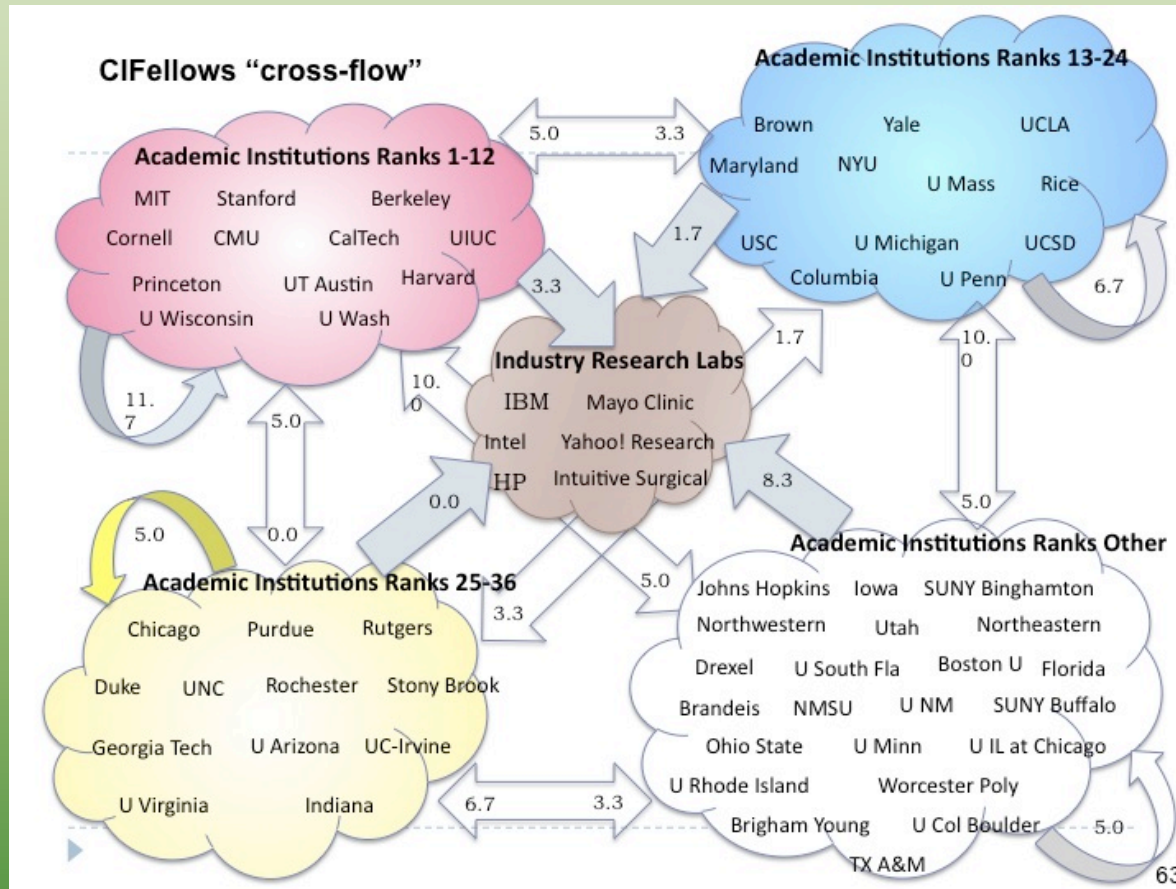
CIFellows "cross-flow"

Academic Institutions Ranks 13-24
Brown Yale UCLA
Maryland NYU U Mass Rice
USC U Michigan UCSD
Columbia U Penn

5.0 3.3

Academic Institutions Ranks 1-12
MIT Stanford Berkeley
Cornell CMU CalTech UIUC
Princeton UT Austin Harvard
U Wisconsin U Wash

1.7
3.3
1.7
6.7
11.7
10.0
10.0

Industry Research Labs
IBM Mayo Clinic
Intel Yahoo! Research
HP Intuitive Surgical

5.0
0.0
0.0
8.3
5.0
5.0

Academic Institutions Ranks 25-36
Chicago Purdue Rutgers
Duke UNC Rochester Stony Brook
Georgia Tech U Arizona UC-Irvine
U Virginia Indiana

5.0
3.3

Academic Institutions Ranks Other
Johns Hopkins Iowa SUNY Binghamton
Northwestern Utah Northeastern
Drexel U South Fla Boston U Florida
Brandeis NMSU U NM SUNY Buffalo
Ohio State U Minn U IL at Chicago
U Rhode Island Worcester Poly
Brigham Young U Col Boulder
TX A&M

6.7 3.3
5.0
63